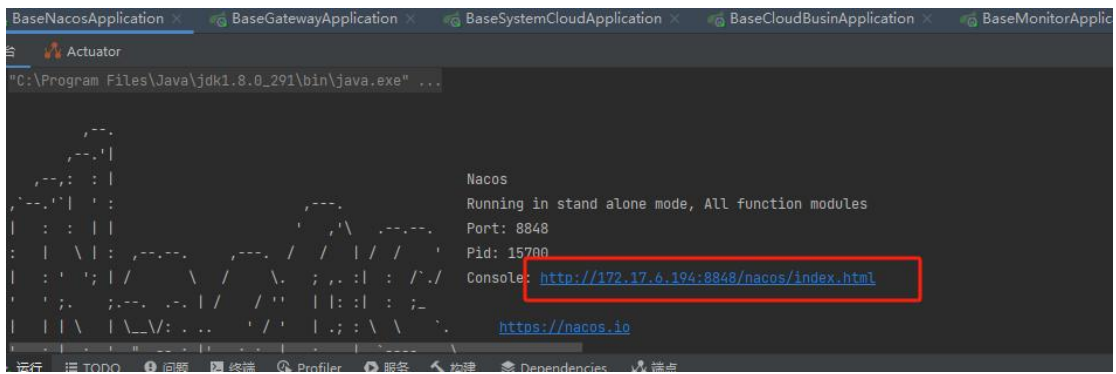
BaseNacosApplication × BaseGatewayApplication × BaseSystemCloudApplication × BaseCloudBusinApplication × BaseMonitorApplic

台 Actuator

"C:\Program Files\Java\jdk1.8.0_291\bin\java.exe" ...

Nacos
Running in stand alone mode, All function modules
Port: 8848
Pid: 15700
Console: http://172.17.6.194:8848/nacos/index.html

https://nacos.io

运行 TODO 问题 终端 Profiler 服务 构建 Dependencies 端点